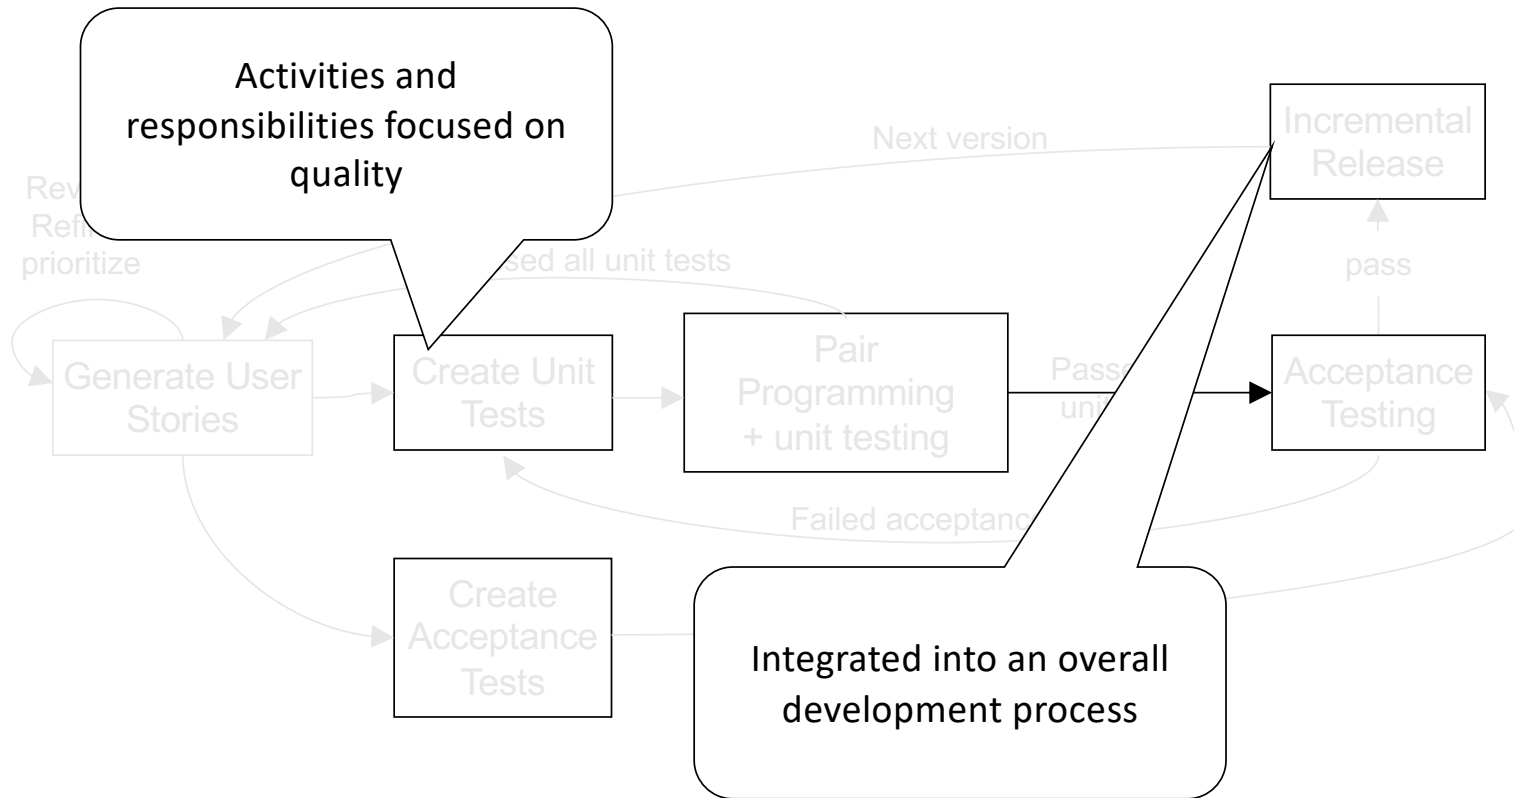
Activities and responsibilities focused on quality

Next version

Incremental Release

Rev
Refi
prioritize

sed all unit tests

pass

Generate User Stories

Create Unit Tests

Pair Programming + unit testing

Passe
uni

Acceptance Testing

Failed acceptanc

Create Acceptance Tests

Integrated into an overall development process